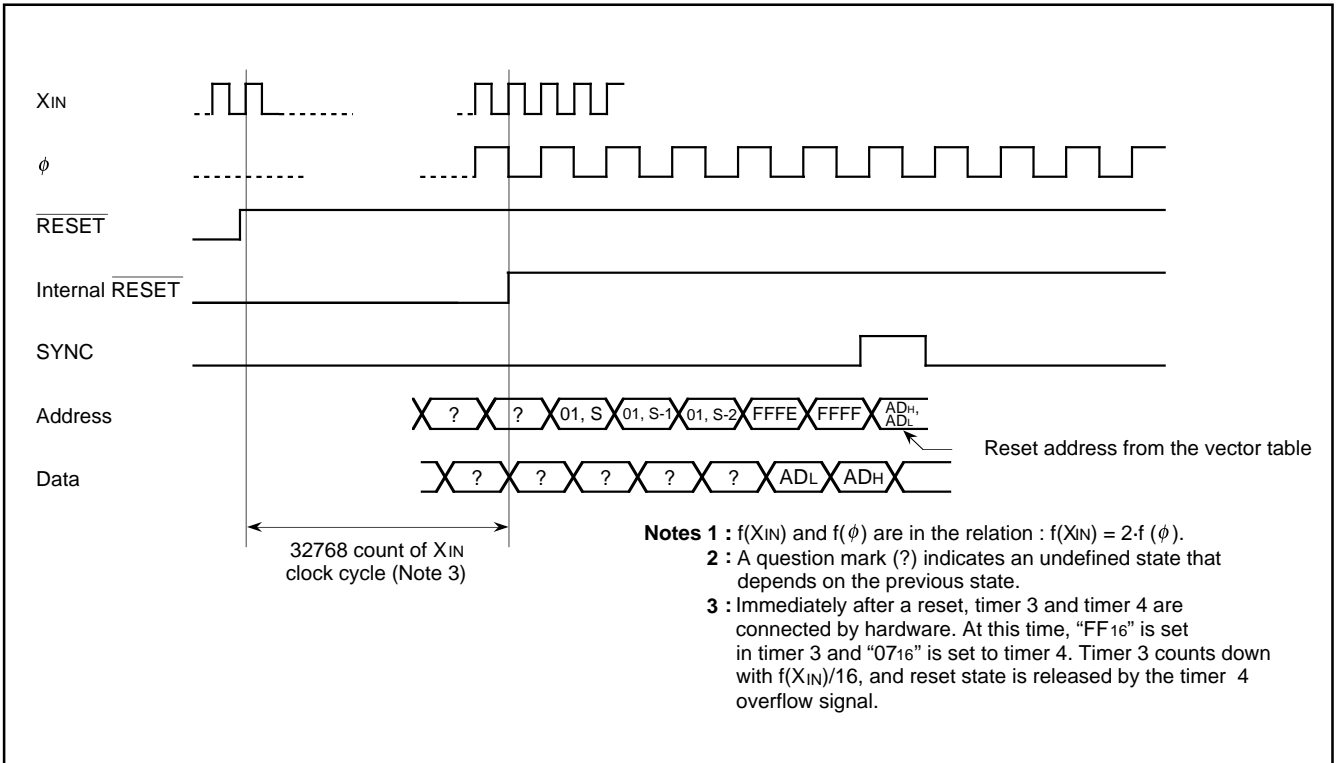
$X_{IN}$

$\phi$

$\overline{RESET}$

Internal $\overline{RESET}$

SYNC

Address

? ? 01, S 01, S-1 01, S-2 FFFE FFFF $AD_H$, $AD_L$

Reset address from the vector table

Data

? ? ? ? ? $AD_L$ $AD_H$

32768 count of $X_{IN}$ clock cycle (Note 3)

**Notes 1 :** $f(X_{IN})$ and $f(\phi)$ are in the relation : $f(X_{IN}) = 2 \cdot f(\phi)$.

**2 :** A question mark (?) indicates an undefined state that depends on the previous state.

**3 :** Immediately after a reset, timer 3 and timer 4 are connected by hardware. At this time, "$FF_{16}$" is set in timer 3 and "$07_{16}$" is set to timer 4. Timer 3 counts down with $f(X_{IN})/16$, and reset state is released by the timer 4 overflow signal.